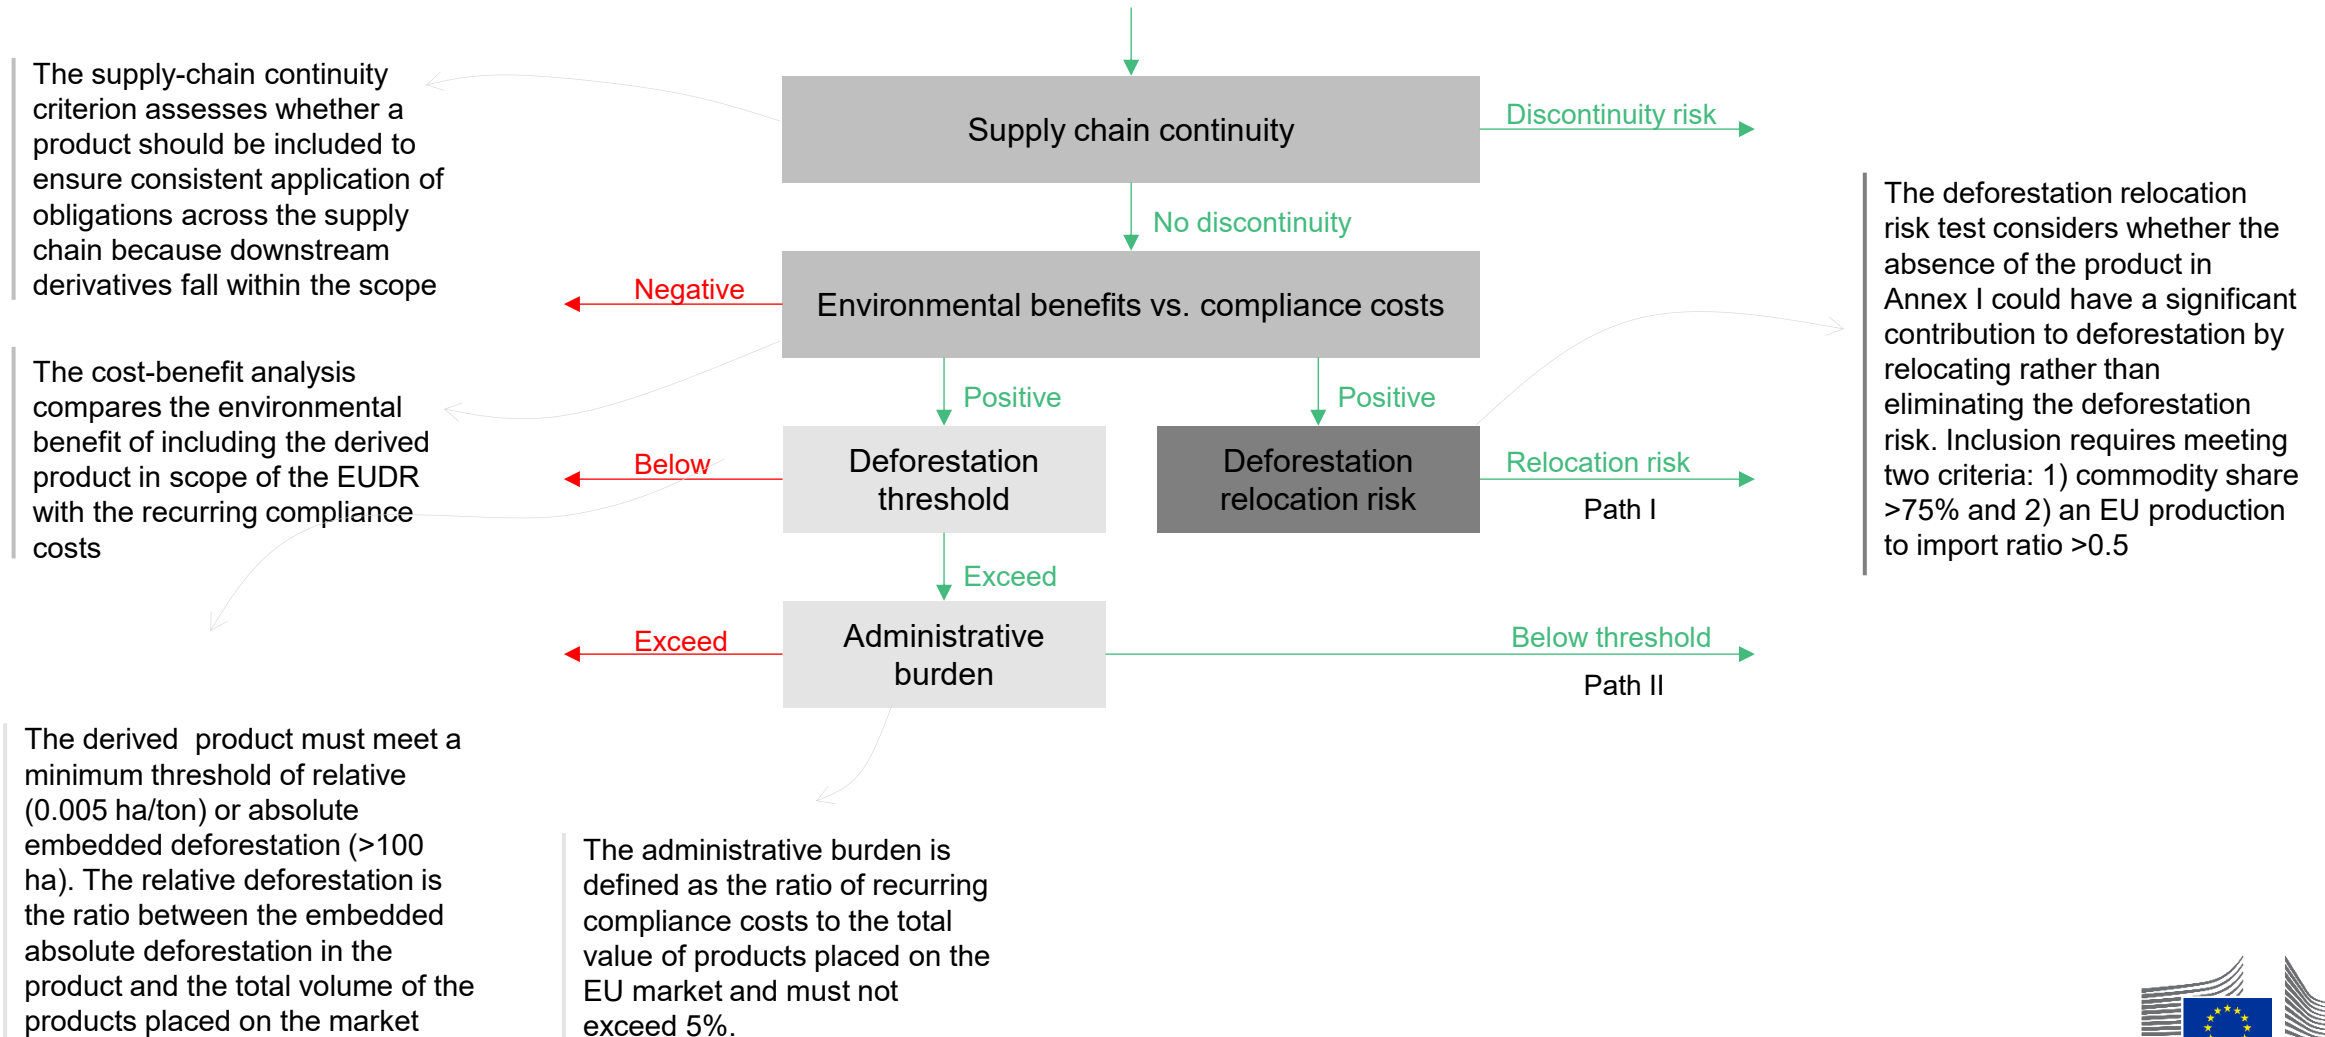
The supply-chain continuity criterion assesses whether a product should be included to ensure consistent application of obligations across the supply chain because downstream derivatives fall within the scope

Supply chain continuity

Discontinuity risk

No discontinuity

Negative

Environmental benefits vs. compliance costs

The deforestation relocation risk test considers whether the absence of the product in Annex I could have a significant contribution to deforestation by relocating rather than eliminating the deforestation risk. Inclusion requires meeting two criteria: 1) commodity share >75% and 2) an EU production to import ratio >0.5

The cost-benefit analysis compares the environmental benefit of including the derived product in scope of the EUDR with the recurring compliance costs

Positive

Positive

Below

Deforestation threshold

Deforestation relocation risk

Relocation risk

Path I

Exceed

Exceed

Administrative burden

Below threshold

Path II

The derived product must meet a minimum threshold of relative (0.005 ha/ton) or absolute embedded deforestation (>100 ha). The relative deforestation is the ratio between the embedded absolute deforestation in the product and the total volume of the products placed on the market

The administrative burden is defined as the ratio of recurring compliance costs to the total value of products placed on the EU market and must not exceed 5%.